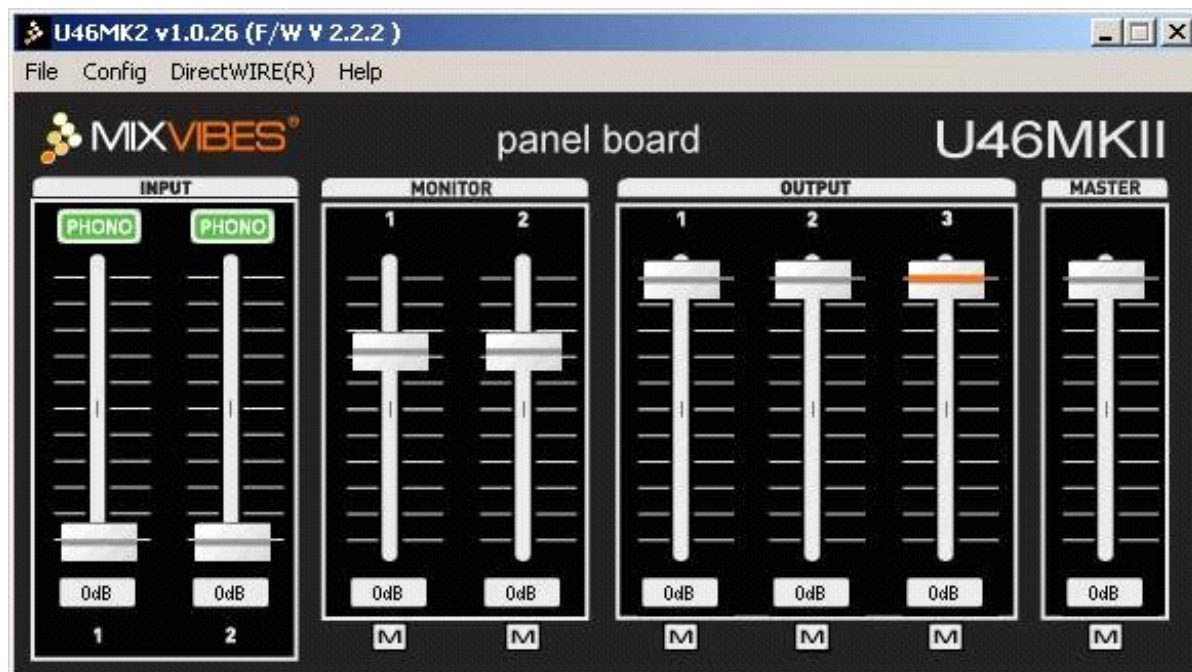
U46MK2 v1.0.26 (F/W V 2.2.2 )

File Config DirectWIRE(R) Help

MIXVIBES®

panel board

U46MKII

INPUT

PHONO PHONO

0dB 0dB

1 2

MONITOR

1 2

0dB 0dB

M M

OUTPUT

1 2 3

0dB 0dB 0dB

M M M

MASTER

0dB

M